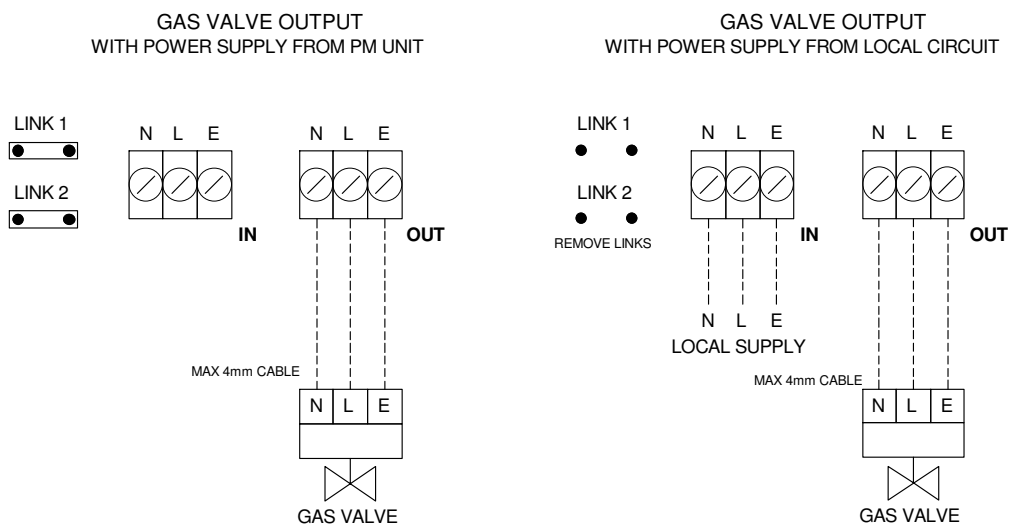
GAS VALVE OUTPUT
WITH POWER SUPPLY FROM PM UNIT

LINK 1

LINK 2

N L E

IN

N L E

OUT

MAX 4mm CABLE

N L E

GAS VALVE

GAS VALVE OUTPUT
WITH POWER SUPPLY FROM LOCAL CIRCUIT

LINK 1

LINK 2

REMOVE LINKS

N L E

IN

N L E

LOCAL SUPPLY

N L E

OUT

MAX 4mm CABLE

N L E

GAS VALVE